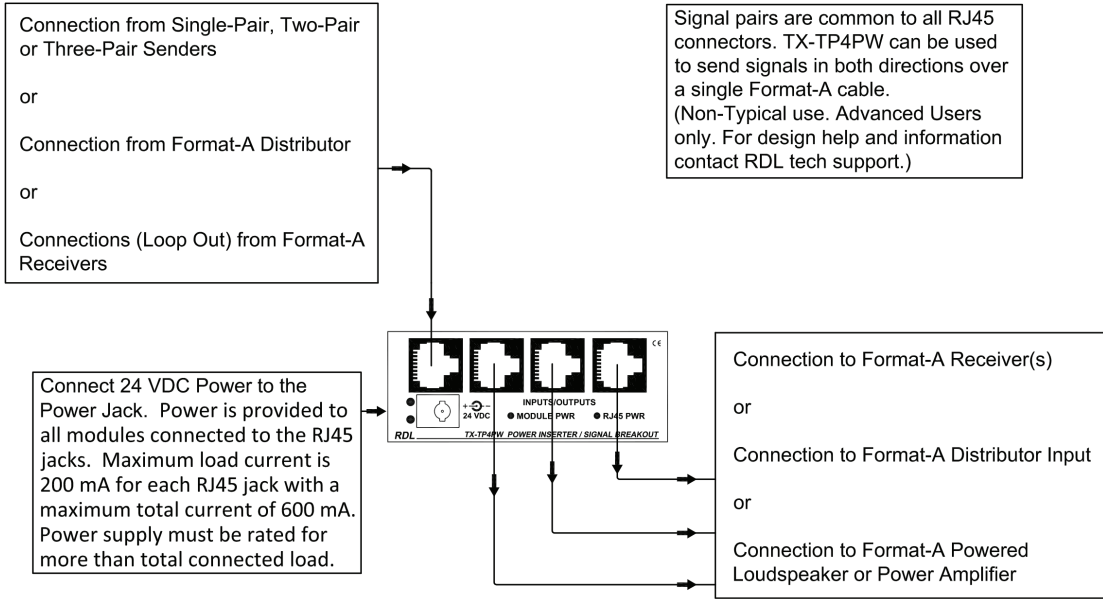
Connection from Single-Pair, Two-Pair or Three-Pair Senders

or

Connection from Format-A Distributor

or

Connections (Loop Out) from Format-A Receivers

Signal pairs are common to all RJ45 connectors. TX-TP4PW can be used to send signals in both directions over a single Format-A cable. (Non-Typical use. Advanced Users only. For design help and information contact RDL tech support.)

Connect 24 VDC Power to the Power Jack. Power is provided to all modules connected to the RJ45 jacks. Maximum load current is 200 mA for each RJ45 jack with a maximum total current of 600 mA. Power supply must be rated for more than total connected load.

CE

+ – 24 VDC

INPUTS/OUTPUTS

MODULE PWR

RJ45 PWR

RDL

TX-TP4PW POWER INSERTER / SIGNAL BREAKOUT

Connection to Format-A Receiver(s)

or

Connection to Format-A Distributor Input

or

Connection to Format-A Powered Loudspeaker or Power Amplifier